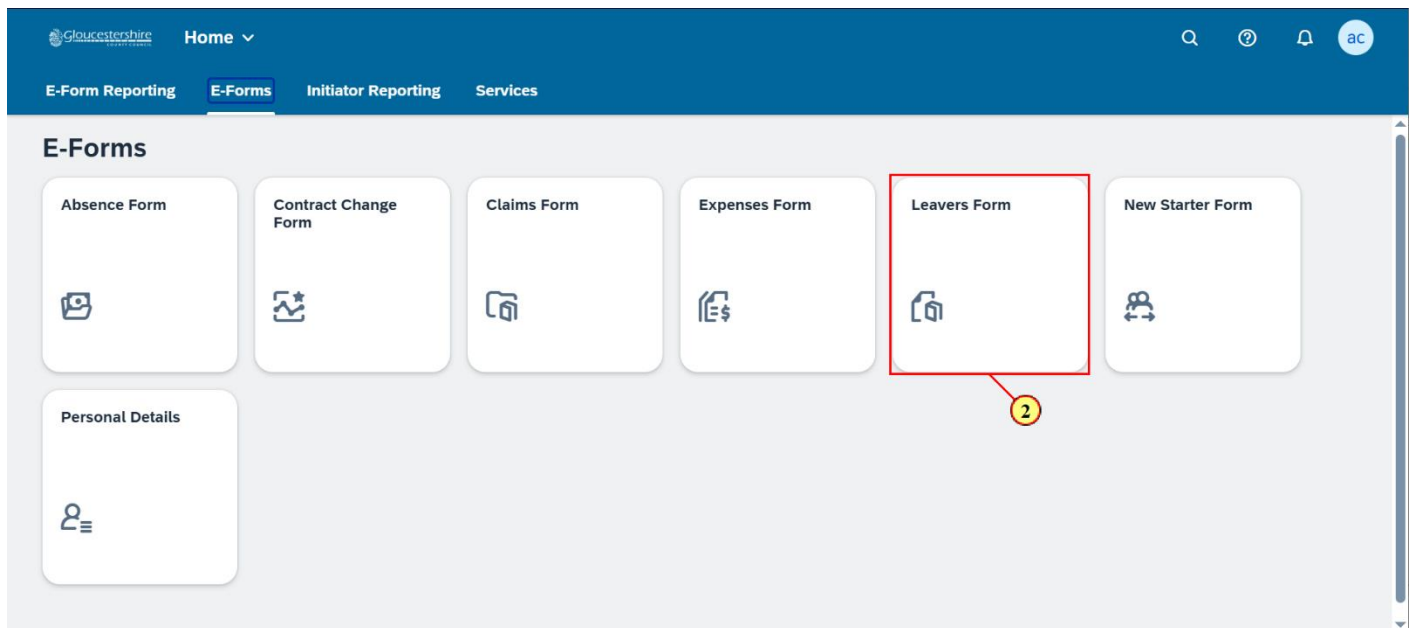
Gloucestershire COUNTY COUNCIL
Home

ac

E-Form Reporting
E-Forms
Initiator Reporting
Services

E-Forms

Absence Form

Contract Change Form

Claims Form

Expenses Form

Leavers Form

New Starter Form

2

Personal Details